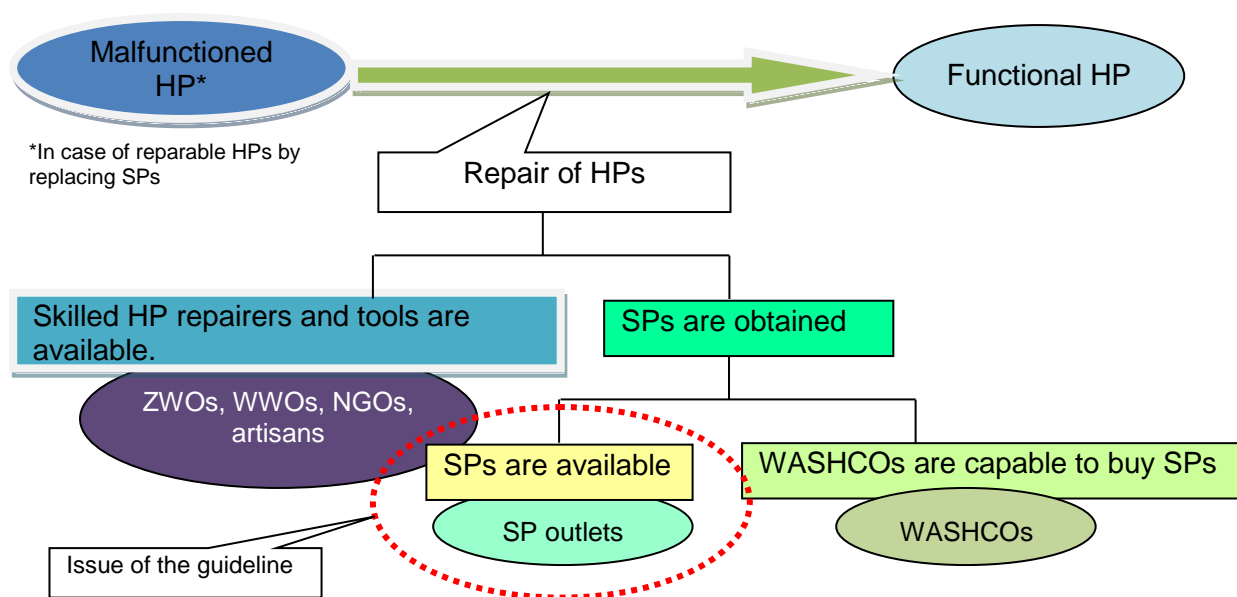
Malfunctioned HP*

Functional HP

*In case of reparable HPs by replacing SPs

Repair of HPs

Skilled HP repairers and tools are available.

SPs are obtained

ZWOs, WWOs, NGOs, artisans

SPs are available

WASHCOs are capable to buy SPs

SP outlets

WASHCOs

Issue of the guideline